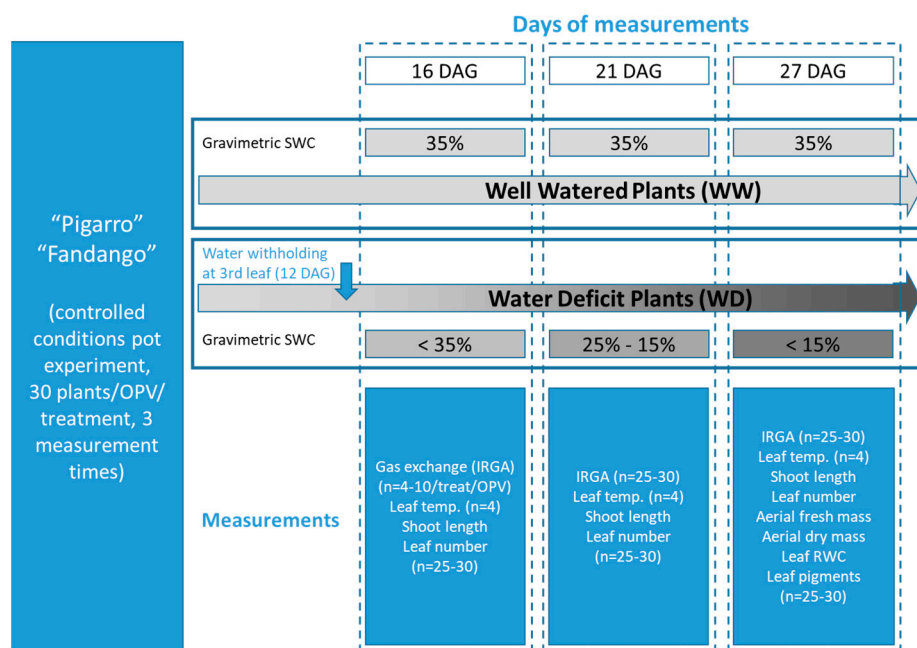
Days of measurements

16 DAG

21 DAG

27 DAG

"Pigarro"
"Fandango"

(controlled conditions pot experiment, 30 plants/OPV/ treatment, 3 measurement times)

Gravimetric SWC

35%

35%

35%

Well Watered Plants (WW)

Water withholding at 3rd leaf (12 DAG)

Water Deficit Plants (WD)

Gravimetric SWC

< 35%

25% - 15%

< 15%

Measurements

Gas exchange (IRGA) (n=4-10/treat/OPV) Leaf temp. (n=4) Shoot length Leaf number (n=25-30)

IRGA (n=25-30) Leaf temp. (n=4) Shoot length Leaf number (n=25-30)

IRGA (n=25-30) Leaf temp. (n=4) Shoot length Leaf number Aerial fresh mass Aerial dry mass Leaf RWC Leaf pigments (n=25-30)